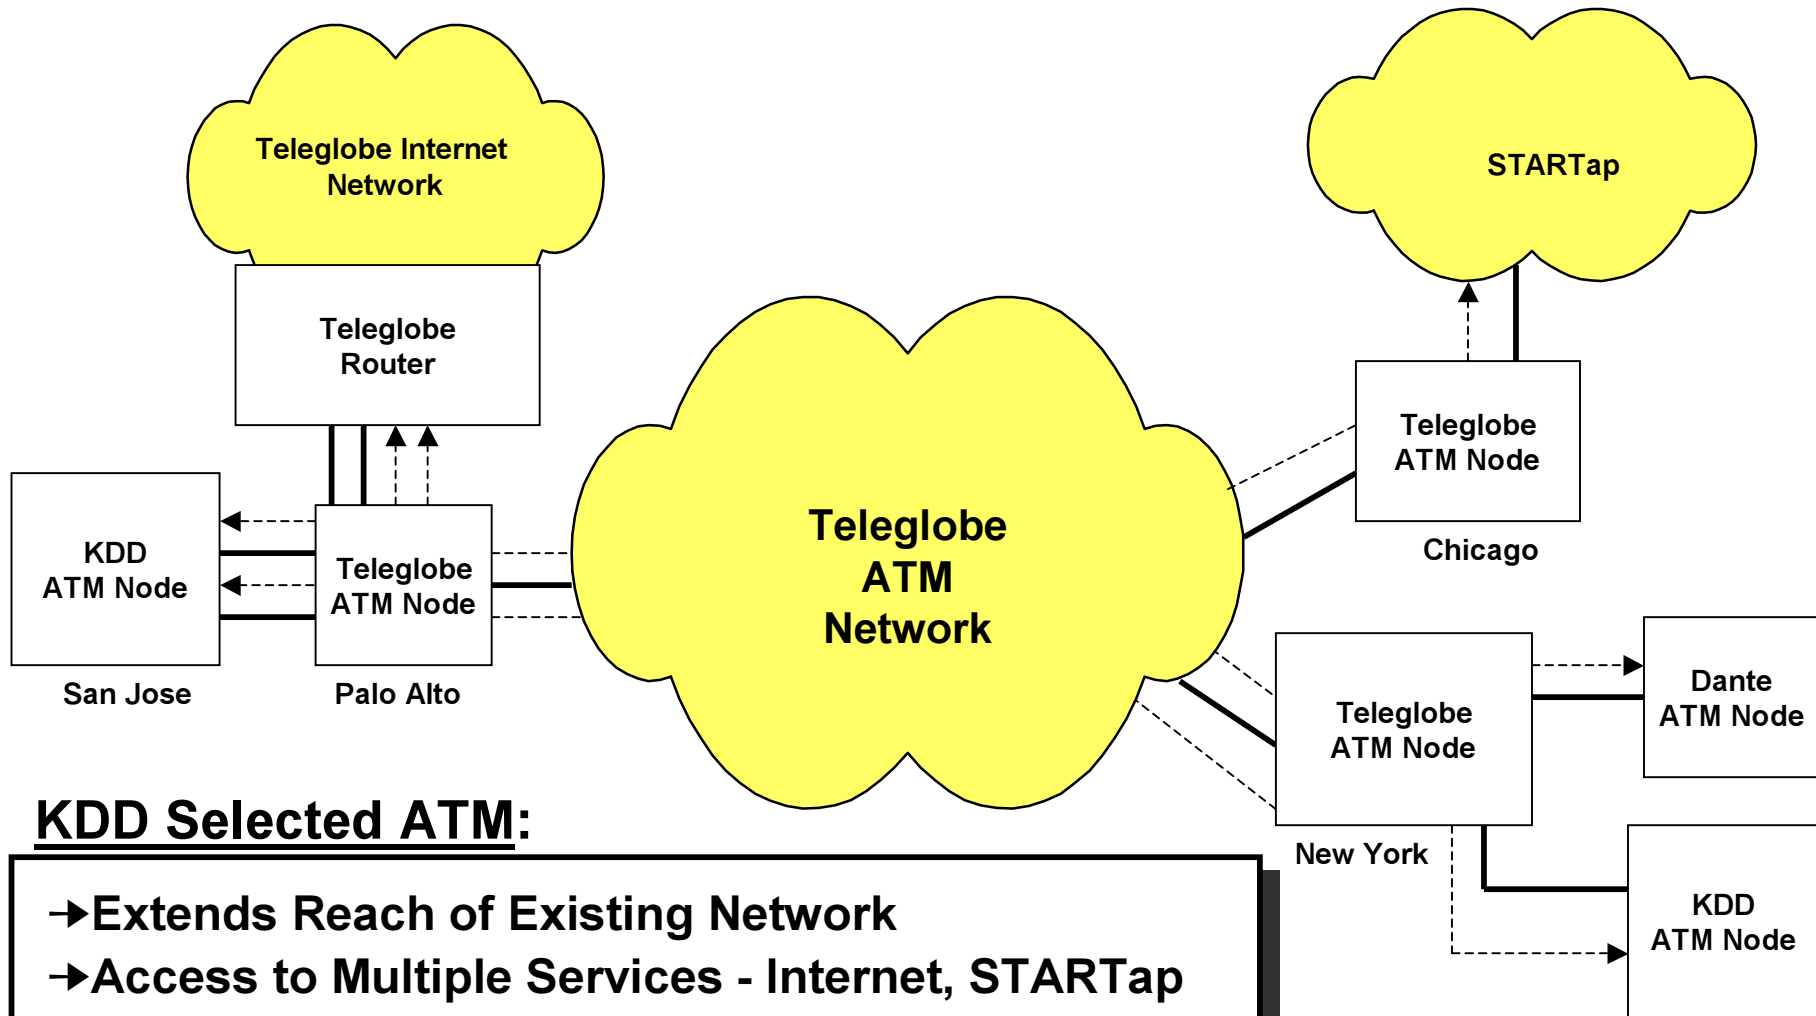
Teleglobe Internet Network

STARTap

Teleglobe Router

Teleglobe ATM Network

Teleglobe ATM Node

Chicago

KDD ATM Node

San Jose

Teleglobe ATM Node

Palo Alto

Teleglobe ATM Node

New York

Dante ATM Node

KDD ATM Node

KDD Selected ATM:

→Extends Reach of Existing Network

→Access to Multiple Services - Internet, STARTap